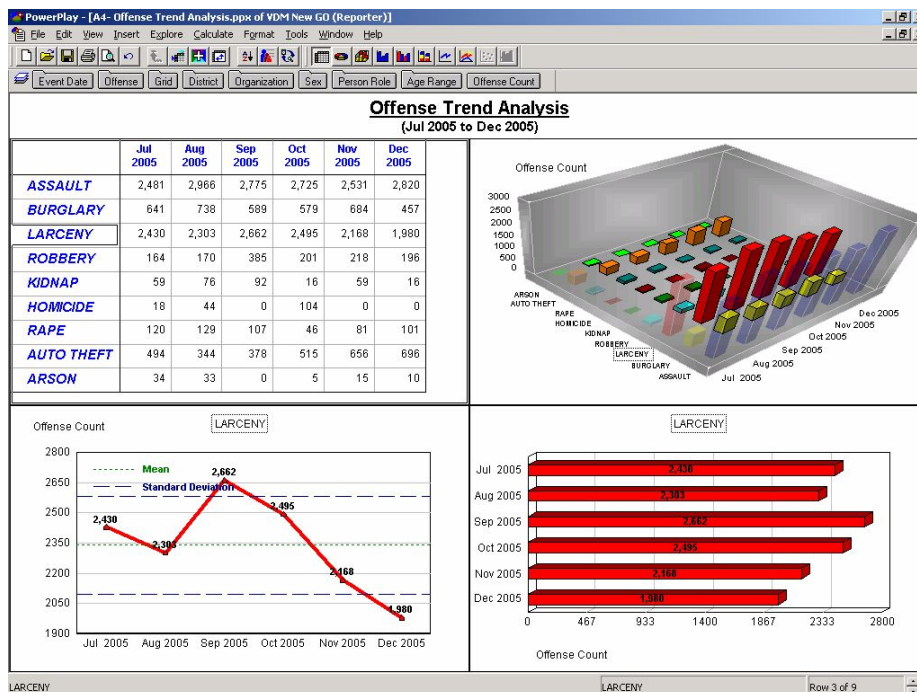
PowerPlay - [A4- Offense Trend Analysis.ppx of VDM New GO (Reporter)]

File Edit View Insert Explore Calculate Format Tools Window Help

Event Date | Offense | Grid | District | Organization | Sex | Person Role | Age Range | Offense Count

**Offense Trend Analysis**
(Jul 2005 to Dec 2005)

| | Jul 2005 | Aug 2005 | Sep 2005 | Oct 2005 | Nov 2005 | Dec 2005 |
|---|---|---|---|---|---|---|
| ASSAULT | 2,481 | 2,966 | 2,775 | 2,725 | 2,531 | 2,820 |
| BURGLARY | 641 | 738 | 589 | 579 | 684 | 457 |
| LARCENY | 2,430 | 2,303 | 2,662 | 2,495 | 2,168 | 1,980 |
| ROBBERY | 164 | 170 | 385 | 201 | 218 | 196 |
| KIDNAP | 59 | 76 | 92 | 16 | 59 | 16 |
| HOMICIDE | 18 | 44 | 0 | 104 | 0 | 0 |
| RAPE | 120 | 129 | 107 | 46 | 81 | 101 |
| AUTO THEFT | 494 | 344 | 378 | 515 | 656 | 696 |
| ARSON | 34 | 33 | 0 | 5 | 15 | 10 |

Offense Count
3000
2500
2000
1500
1000
500
0
ARSON
AUTO THEFT
RAPE
HOMICIDE
KIDNAP
ROBBERY
LARCENY
BURGLARY
ASSAULT
Jul 2005
Aug 2005
Sep 2005
Oct 2005
Nov 2005
Dec 2005

Offense Count
LARCENY
2800
2650
2500
2350
2200
2050
1900
Mean
Standard Deviation
2,430
2,303
2,662
2,495
2,168
1,980
Jul 2005 Aug 2005 Sep 2005 Oct 2005 Nov 2005 Dec 2005

LARCENY
Jul 2005 2,430
Aug 2005 2,303
Sep 2005 2,662
Oct 2005 2,495
Nov 2005 2,168
Dec 2005 1,980
0 467 933 1400 1867 2333 2800
Offense Count

LARCENY
LARCENY
Row 3 of 9